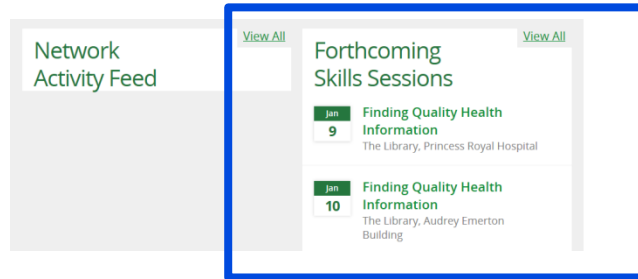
Network
Activity Feed

View All

Forthcoming
Skills Sessions

View All

Jan
9
Finding Quality Health Information
The Library, Princess Royal Hospital

Jan
10
Finding Quality Health Information
The Library, Audrey Emerton Building